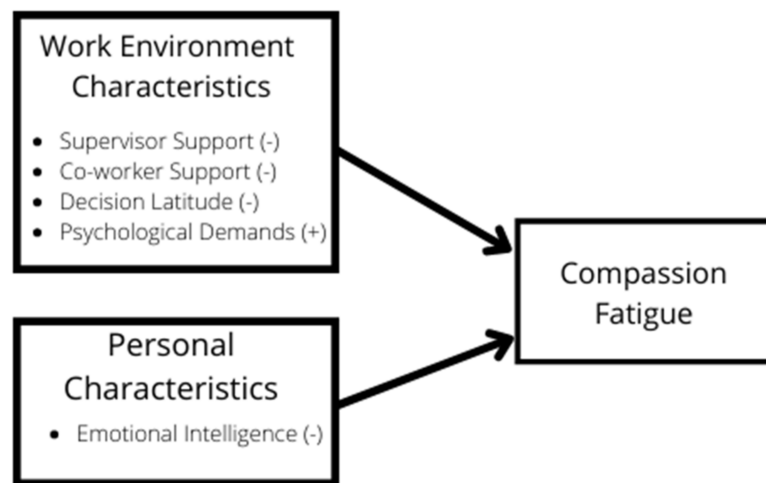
Work Environment Characteristics

- Supervisor Support (-)
- Co-worker Support (-)
- Decision Latitude (-)
- Psychological Demands (+)

Personal Characteristics

- Emotional Intelligence (-)

Compassion Fatigue